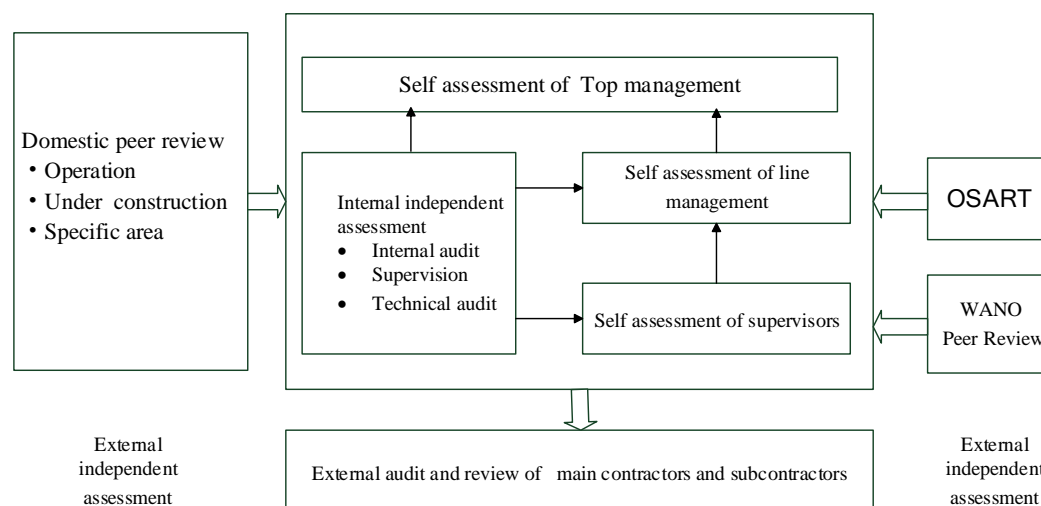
Self assessment of Top management

Domestic peer review
• Operation
• Under construction
• Specific area

Internal independent assessment
• Internal audit
• Supervision
• Technical audit

Self assessment of line management

Self assessment of supervisors

OSART

WANO Peer Review

External independent assessment

External audit and review of main contractors and subcontractors

External independent assessment